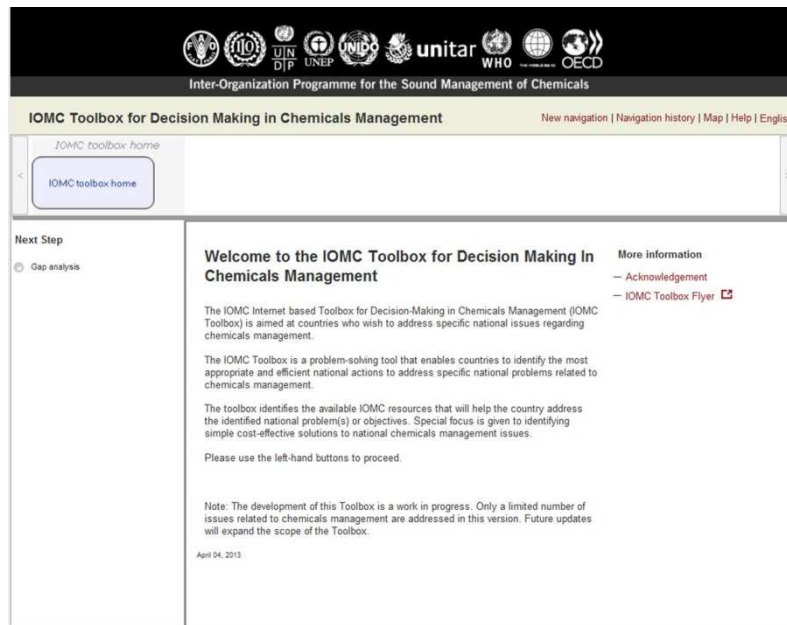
UN DP UNEP UNIDO unitar WHO OECD

Inter-Organization Programme for the Sound Management of Chemicals

IOMC Toolbox for Decision Making in Chemicals Management

New navigation | Navigation history | Map | Help | Englis

IOMC toolbox home

IOMC toolbox home

Next Step

Gap analysis

Welcome to the IOMC Toolbox for Decision Making In Chemicals Management

The IOMC Internet based Toolbox for Decision-Making in Chemicals Management (IOMC Toolbox) is aimed at countries who wish to address specific national issues regarding chemicals management.

The IOMC Toolbox is a problem-solving tool that enables countries to identify the most appropriate and efficient national actions to address specific national problems related to chemicals management.

The toolbox identifies the available IOMC resources that will help the country address the identified national problem(s) or objectives. Special focus is given to identifying simple cost-effective solutions to national chemicals management issues.

Please use the left-hand buttons to proceed.

Note: The development of this Toolbox is a work in progress. Only a limited number of issues related to chemicals management are addressed in this version. Future updates will expand the scope of the Toolbox.

April 04, 2013

More information

— Acknowledgement

— IOMC Toolbox Flyer